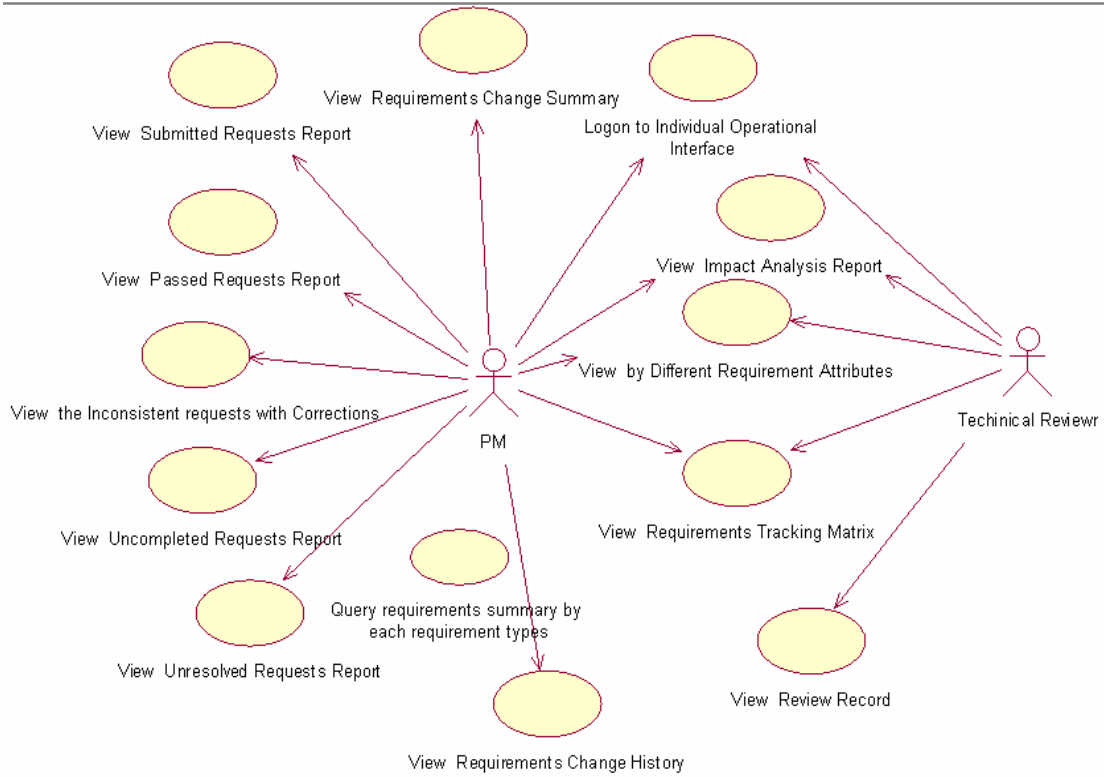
View Requirements Change Summary

View Submitted Requests Report

Logon to Individual Operational Interface

View Passed Requests Report

View Impact Analysis Report

View by Different Requirement Attributes

View the Inconsistent requests with Corrections

PM

Techinical Reviewr

View Uncompleted Requests Report

View Requirements Tracking Matrix

Query requirements summary by each requirement types

View Unresolved Requests Report

View Review Record

View Requirements Change History